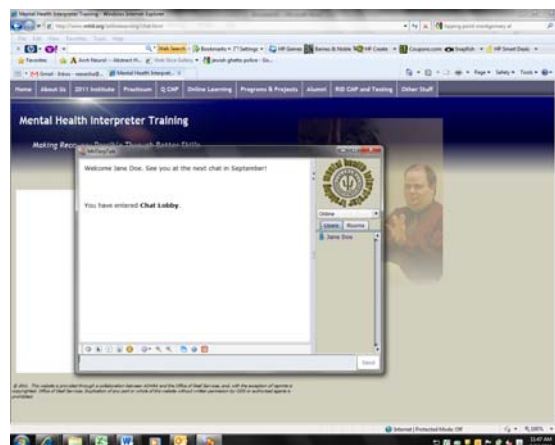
Mental Health Interpreter Training - Windows Internet Explorer

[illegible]

Home | About Us | 2011 Institute | Practicum | Q CMP | Online Learning | Programs & Projects | Alumni | RID CMP and Testing | Other Stuff

Mental Health Interpreter Training

Making Rec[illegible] Possible Through Better Skills

Welcome Jane Doe. See you at the next chat in September!

You have entered Chat Lobby.

Online

Users | Rooms

Jane Doe

Send

Mental Health Interpreter Training

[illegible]

Internet | Protected Mode: Off

100%

10:47 AM